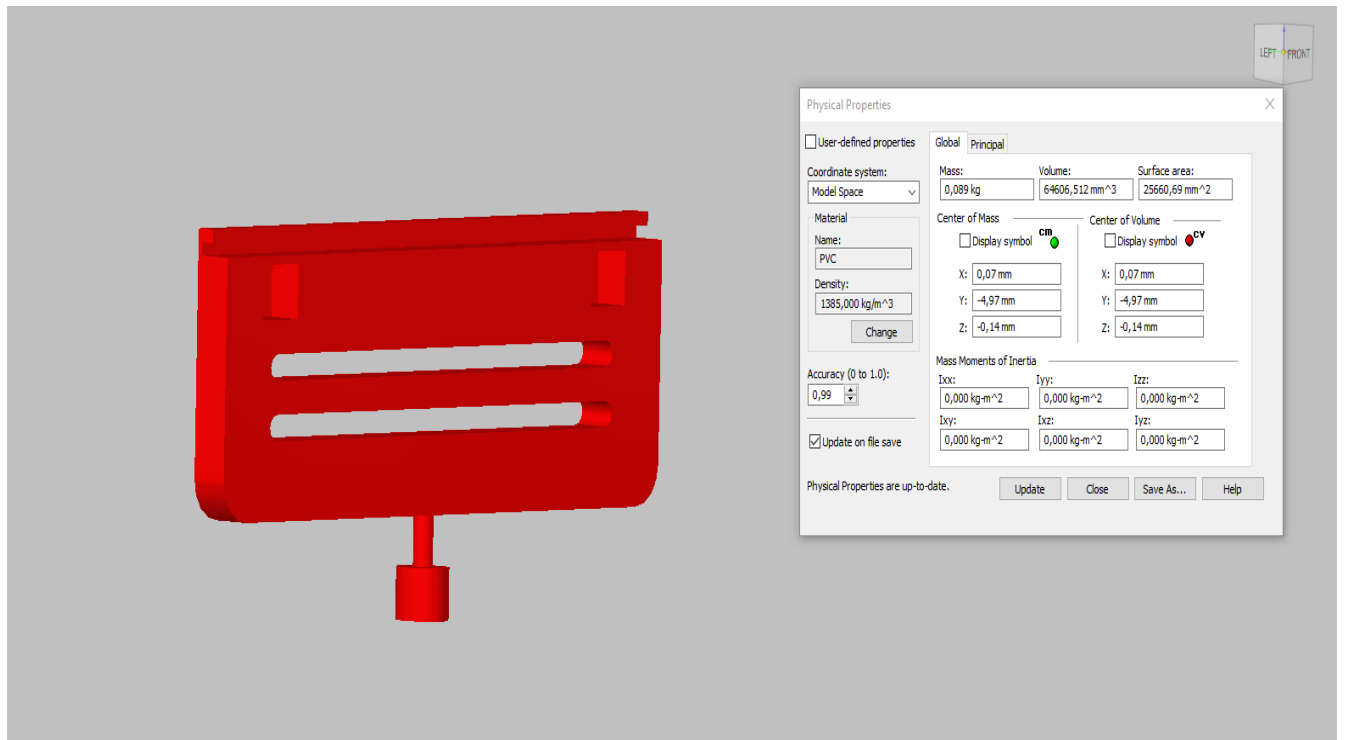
LEFT FRONT

Physical Properties

User-defined properties

Global Principal

Coordinate system:
Model Space

Material
Name:
PVC
Density:
1385,000 kg/m^3
Change

Accuracy (0 to 1.0):
0,99

Update on file save

Mass:
0,089 kg
Volume:
64606,512 mm^3
Surface area:
25660,69 mm^2

Center of Mass
Display symbol cm
X: 0,07 mm
Y: -4,97 mm
Z: -0,14 mm

Center of Volume
Display symbol CV
X: 0,07 mm
Y: -4,97 mm
Z: -0,14 mm

Mass Moments of Inertia
Ixx:
0,000 kg-m^2
Iyy:
0,000 kg-m^2
Izz:
0,000 kg-m^2
Ixy:
0,000 kg-m^2
Ixz:
0,000 kg-m^2
Iyz:
0,000 kg-m^2

Physical Properties are up-to-date.

Update Close Save As... Help